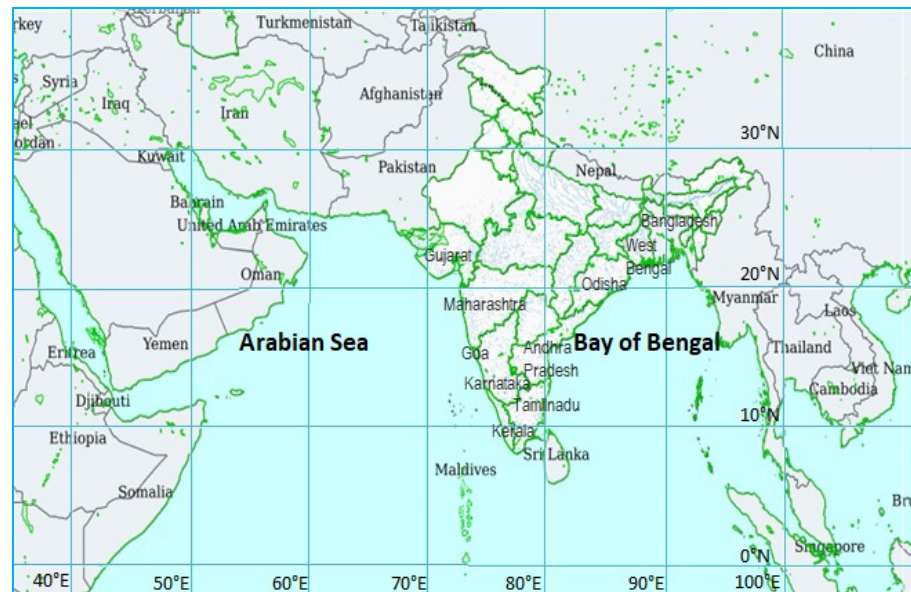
rkey
Turkmenistan
Tajikistan
China
Syria
Iraq
Iran
Afghanistan
ael
ordan
30°N
Kuwait
Pakistan
Nepal
Bahrain
United Arab Emirates
Bangladesh
Gujarat
West
Bengal
Oman
20°N
Odisha
Myanmar
Maharashtra
Laos
Eritrea
Yemen
Arabian Sea
Goa
Andhra
Pradesh
Bay of Bengal
Thailand
Viet Nam
Karnataka
Cambodia
Djibouti
Tamilnadu
10°N
Ethiopia
Kerala
Sri Lanka
Maldives
Somalia
Br
0°N
Singapore
40°E
50°E
60°E
70°E
80°E
90°E
100°E